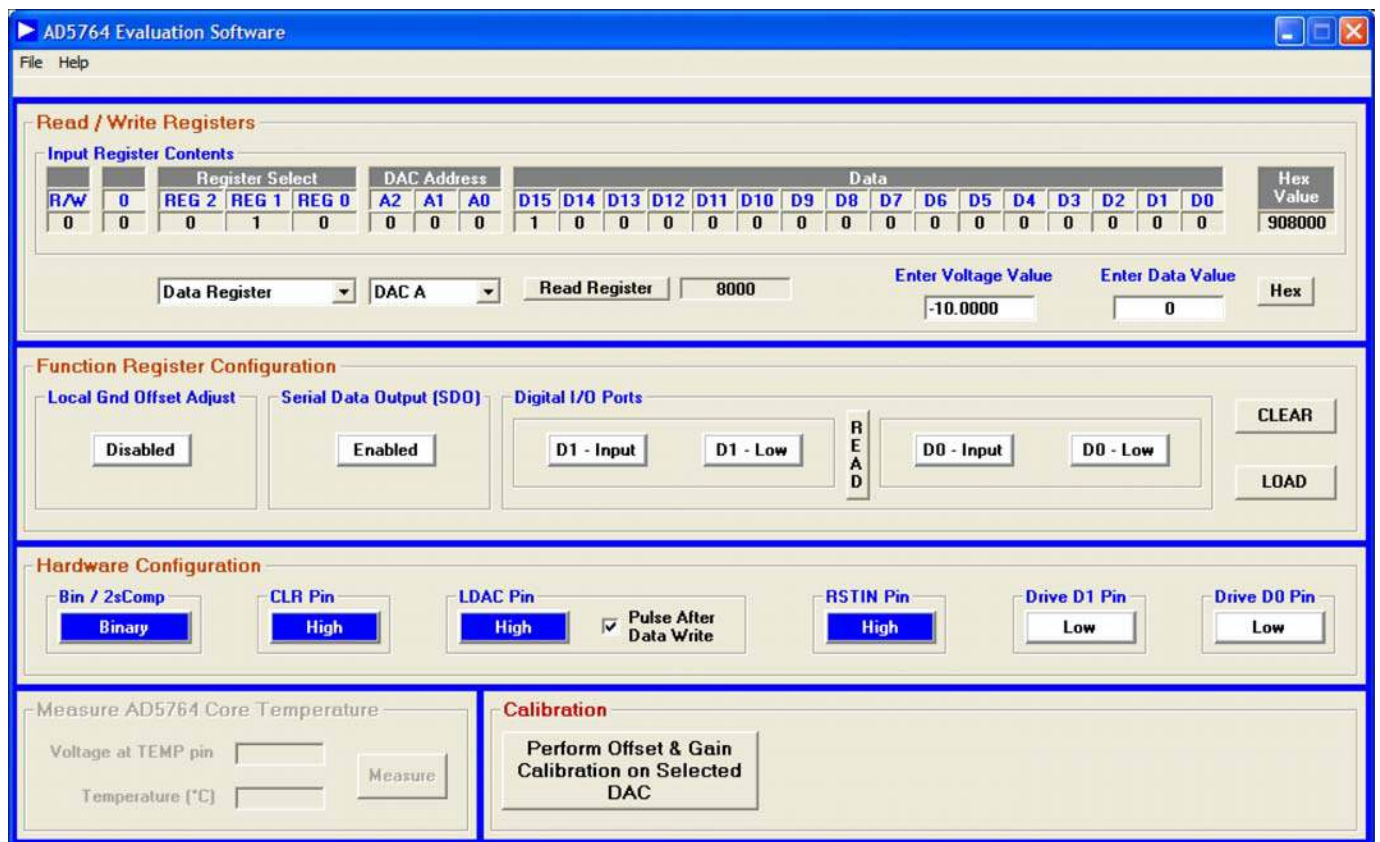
AD5764 Evaluation Software

File Help

Read / Write Registers

Input Register Contents

| | | Register Select | | | DAC Address | | | Data | | | | | | | | | | | | | | | | Hex Value |
|---|---|---|---|---|---|---|---|---|---|---|---|---|---|---|---|---|---|---|---|---|---|---|---|---|
| R/W | 0 | REG 2 | REG 1 | REG 0 | A2 | A1 | A0 | D15 | D14 | D13 | D12 | D11 | D10 | D9 | D8 | D7 | D6 | D5 | D4 | D3 | D2 | D1 | D0 | |
| 0 | 0 | 0 | 1 | 0 | 0 | 0 | 0 | 1 | 0 | 0 | 0 | 0 | 0 | 0 | 0 | 0 | 0 | 0 | 0 | 0 | 0 | 0 | 0 | 908000 |

Data Register
DAC A
Read Register
8000
Enter Voltage Value
-10.0000
Enter Data Value
0
Hex

Function Register Configuration

Local Gnd Offset Adjust
Disabled

Serial Data Output (SDO)
Enabled

Digital I/O Ports
D1 - Input
D1 - Low
READ
D0 - Input
D0 - Low

CLEAR
LOAD

Hardware Configuration

Bin / 2sComp
Binary

CLR Pin
High

LDAC Pin
High
Pulse After Data Write

RSTIN Pin
High

Drive D1 Pin
Low

Drive D0 Pin
Low

Measure AD5764 Core Temperature
Voltage at TEMP pin
Temperature (°C)
Measure

Calibration
Perform Offset & Gain Calibration on Selected DAC